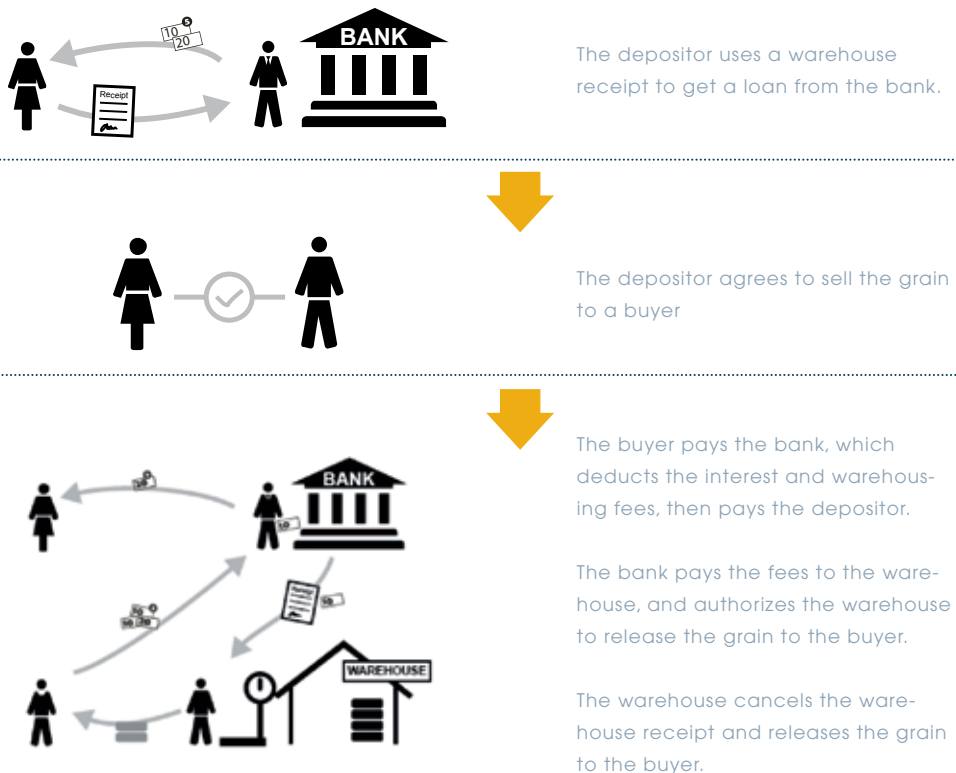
10
20
Receipt
BANK

The depositor uses a warehouse receipt to get a loan from the bank.

The depositor agrees to sell the grain to a buyer

BANK
WAREHOUSE

The buyer pays the bank, which deducts the interest and warehousing fees, then pays the depositor.

The bank pays the fees to the warehouse, and authorizes the warehouse to release the grain to the buyer.

The warehouse cancels the warehouse receipt and releases the grain to the buyer.